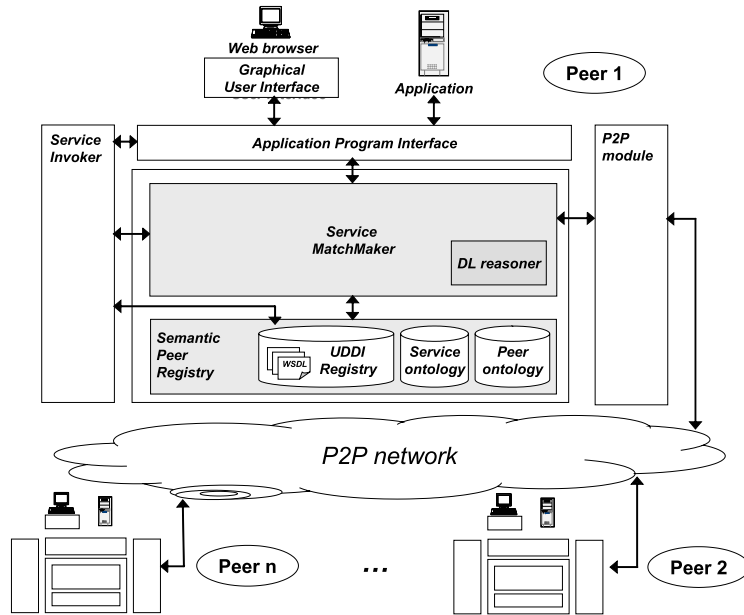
Web browser

Graphical User Interface

Application

Peer 1

Service Invoker

Application Program Interface

P2P module

Service MatchMaker

DL reasoner

Semantic Peer Registry

WSDL

UDDI Registry

Service ontology

Peer ontology

P2P network

Peer n

...

Peer 2